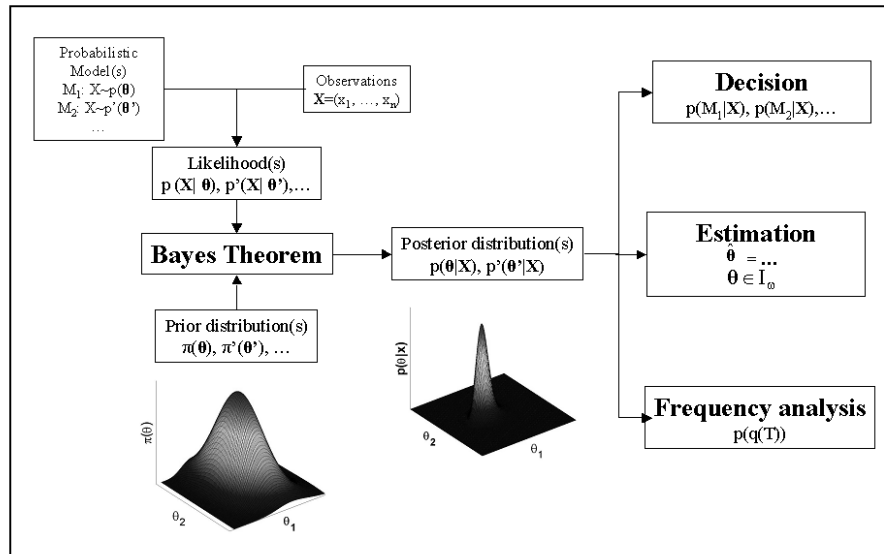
Probabilistic Model(s)
$M_1$: X~p(**θ**)
$M_2$: X~p'(**θ'**)
…

Observations
**X**=($x_1$, …, $x_n$)

Likelihood(s)
p (**X**| **θ**), p'(**X**| **θ'**),…

**Bayes Theorem**

Prior distribution(s)
π(**θ**), π'(**θ'**), …

$\pi(\theta)$
$\theta_2$
$\theta_1$

Posterior distribution(s)
p(**θ**|**X**), p'(**θ'**|**X**)

$p(\theta|x)$
$\theta_2$
$\theta_1$

**Decision**
p($M_1$|**X**), p($M_2$|**X**),…

**Estimation**
$\hat{\theta}$ = …
**θ** ∈ $I_\omega$

**Frequency analysis**
p(q(T))